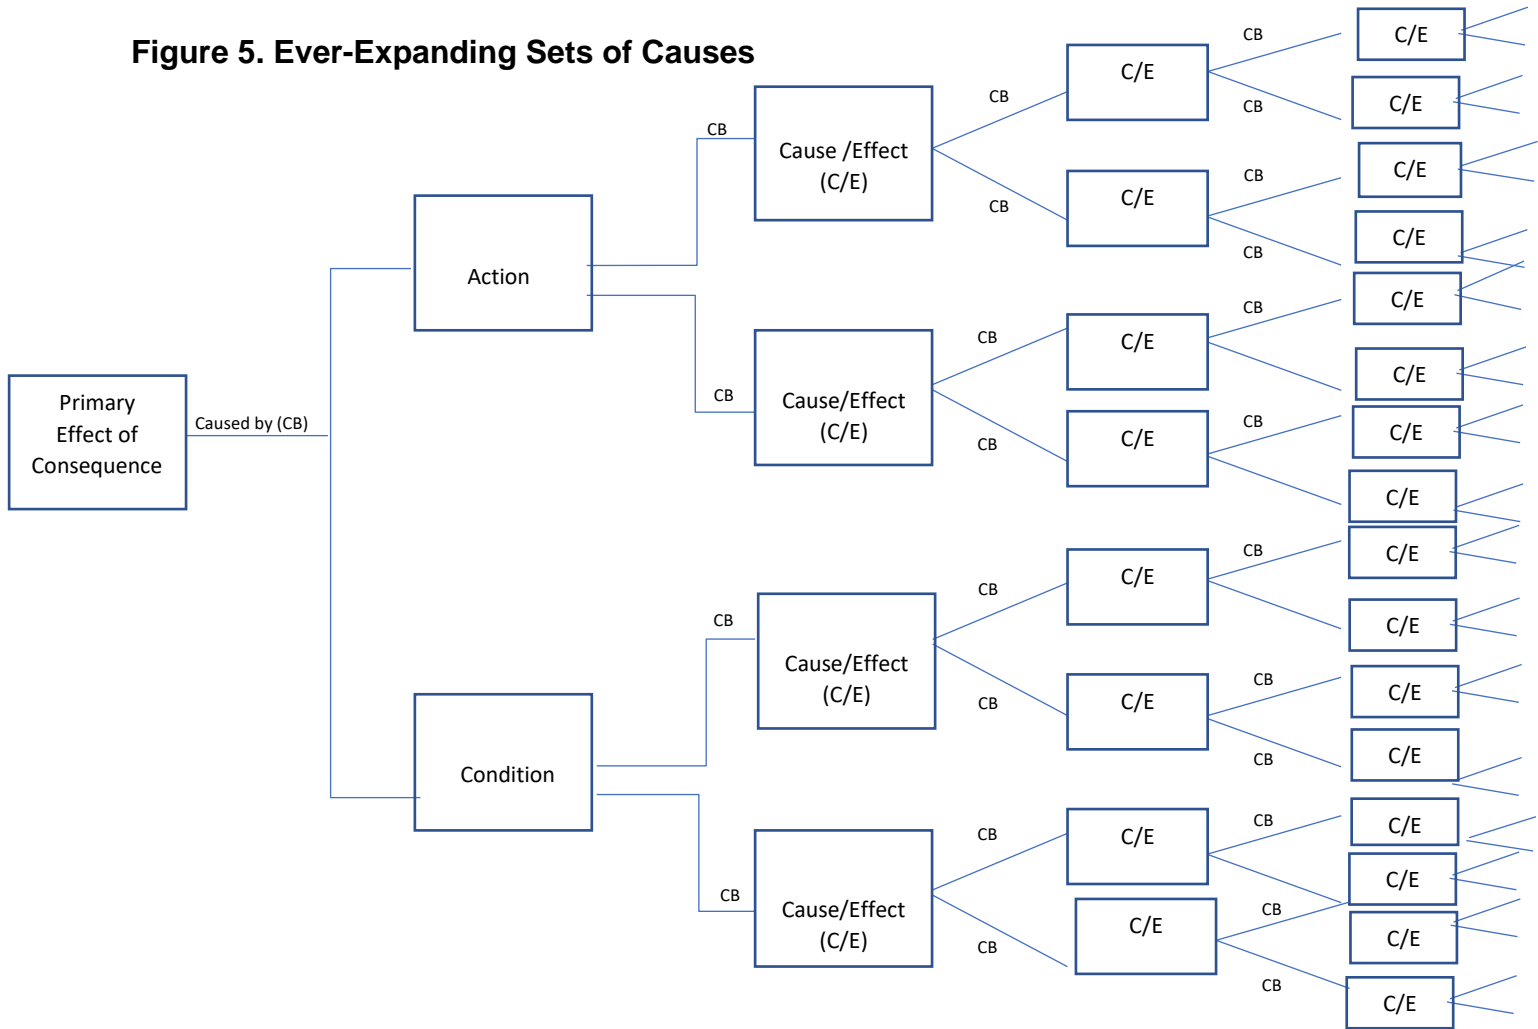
Figure 5. Ever-Expanding Sets of Causes

Primary Effect of Consequence

Caused by (CB)

Action

Condition

CB

Cause /Effect (C/E)

CB

Cause/Effect (C/E)

CB

Cause/Effect (C/E)

CB

Cause/Effect (C/E)

CB

C/E

CB

C/E

CB

C/E

CB

C/E

CB

C/E

CB

C/E

CB

C/E

CB

C/E

CB

C/E

CB

C/E

CB

C/E

CB

C/E

CB

C/E

CB

C/E

CB

C/E

CB

C/E

C/E

CB

C/E

C/E

CB

C/E

C/E

CB

C/E

CB

C/E

CB

C/E

C/E

CB

C/E

CB

C/E